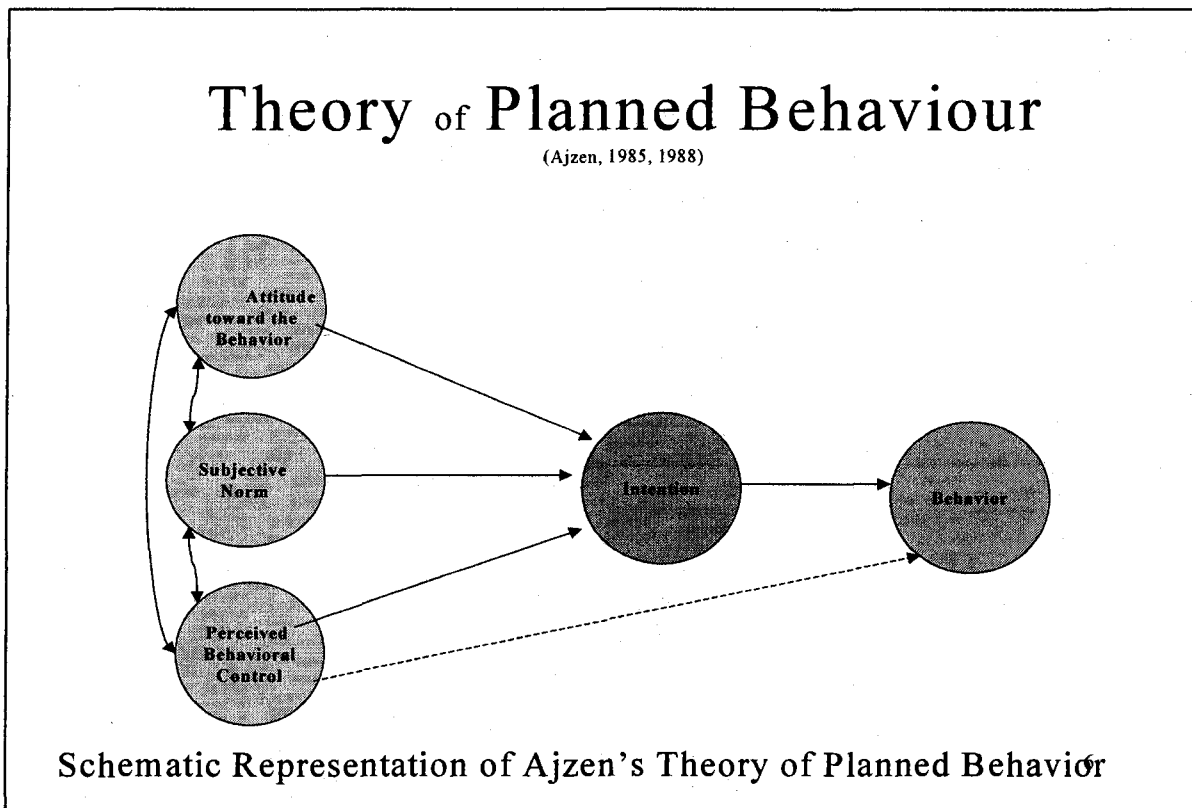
Theory of Planned Behaviour
(Ajzen, 1985, 1988)

Attitude toward the Behavior

Subjective Norm

Perceived Behavioral Control

Intention

Behavior

Schematic Representation of Ajzen's Theory of Planned Behavior

6